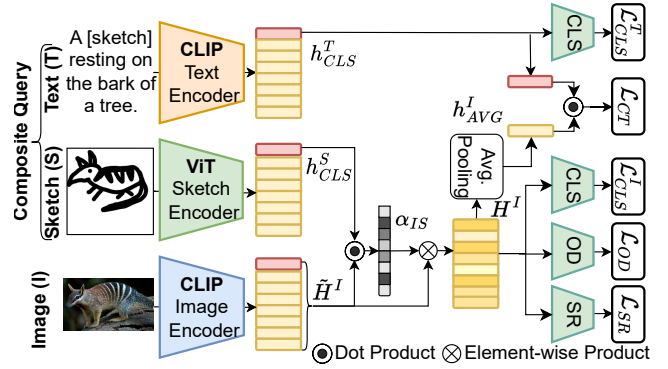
Composite Query

Text (T)

A [sketch] resting on the bark of a tree.

CLIP Text Encoder

$h^T_{CLS}$

Sketch (S)

ViT Sketch Encoder

$h^S_{CLS}$

Image (I)

CLIP Image Encoder

$\tilde{H}^I$

$\alpha_{IS}$

$H^I$

Avg. Pooling

$h^I_{AVG}$

CLS

$\mathcal{L}^T_{CLS}$

$\mathcal{L}_{CT}$

CLS

$\mathcal{L}^I_{CLS}$

OD

$\mathcal{L}_{OD}$

SR

$\mathcal{L}_{SR}$

⊙ Dot Product ⊗ Element-wise Product